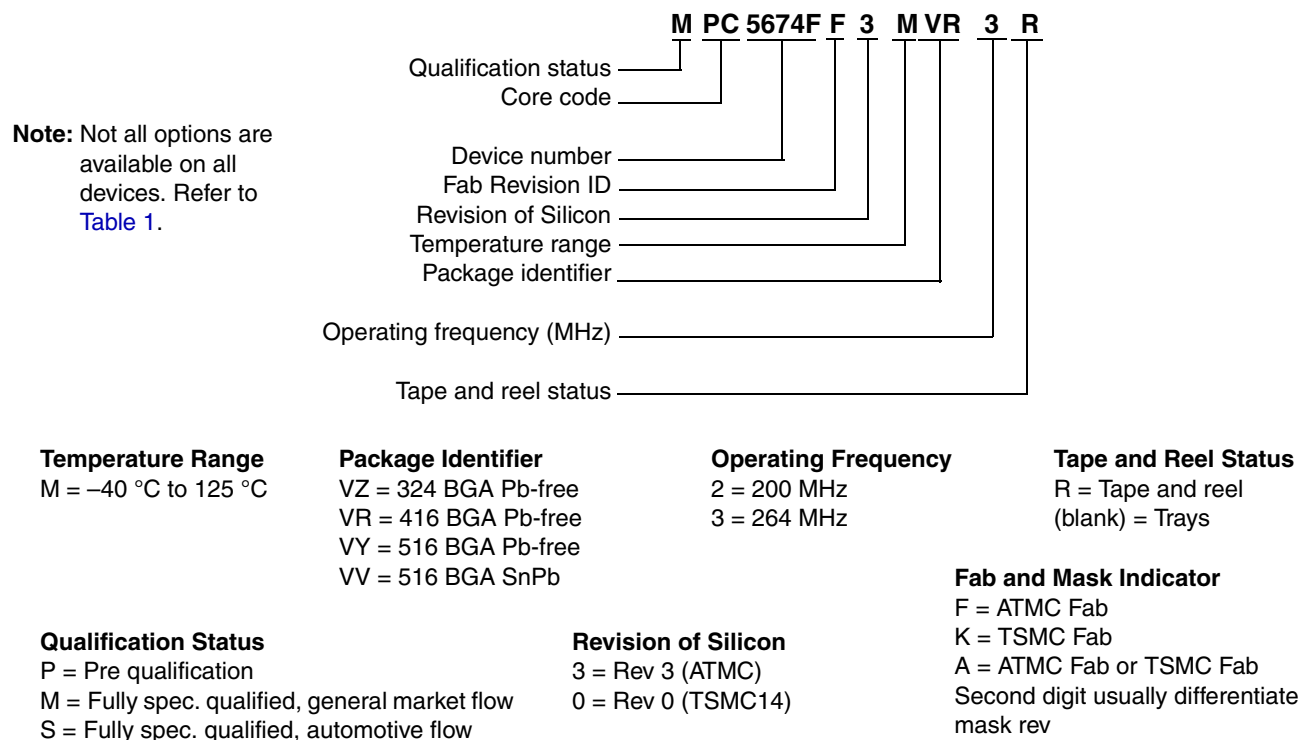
M PC 5674F F 3 M VR 3 R

Qualification status
Core code

Note: Not all options are available on all devices. Refer to Table 1.

Device number
Fab Revision ID
Revision of Silicon
Temperature range
Package identifier

Operating frequency (MHz)

Tape and reel status

Temperature Range
M = –40 °C to 125 °C

Package Identifier
VZ = 324 BGA Pb-free
VR = 416 BGA Pb-free
VY = 516 BGA Pb-free
VV = 516 BGA SnPb

Operating Frequency
2 = 200 MHz
3 = 264 MHz

Tape and Reel Status
R = Tape and reel
(blank) = Trays

Fab and Mask Indicator
F = ATMC Fab
K = TSMC Fab
A = ATMC Fab or TSMC Fab
Second digit usually differentiate mask rev

Qualification Status
P = Pre qualification
M = Fully spec. qualified, general market flow
S = Fully spec. qualified, automotive flow

Revision of Silicon
3 = Rev 3 (ATMC)
0 = Rev 0 (TSMC14)